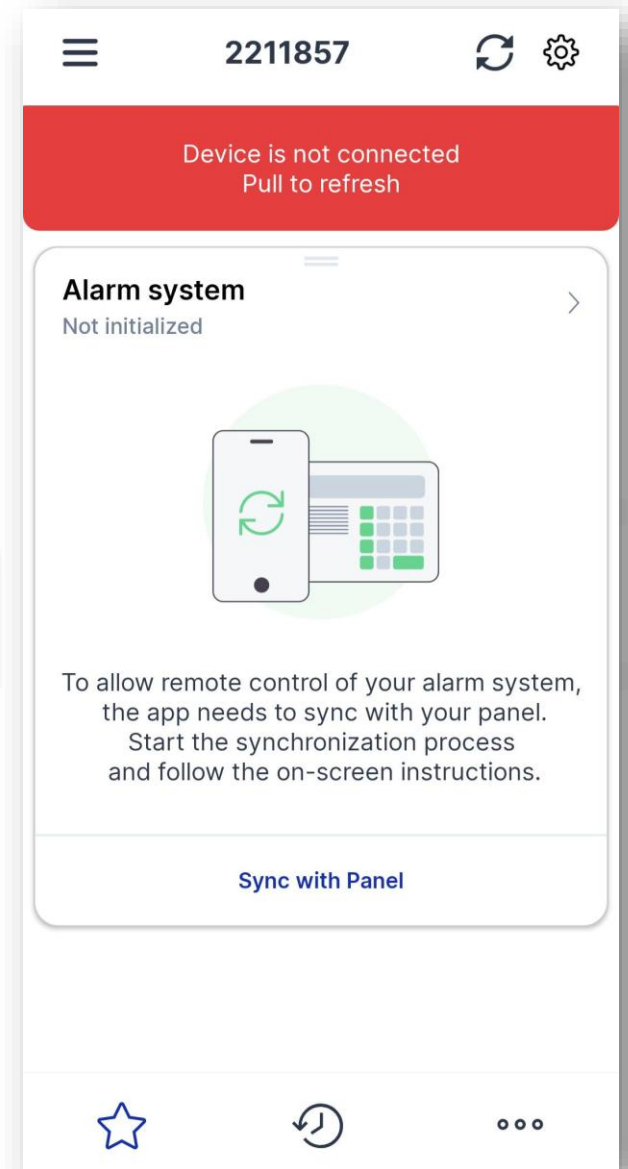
2211857

Device is not connected
Pull to refresh

Alarm system
Not initialized

To allow remote control of your alarm system, the app needs to sync with your panel. Start the synchronization process and follow the on-screen instructions.

Sync with Panel